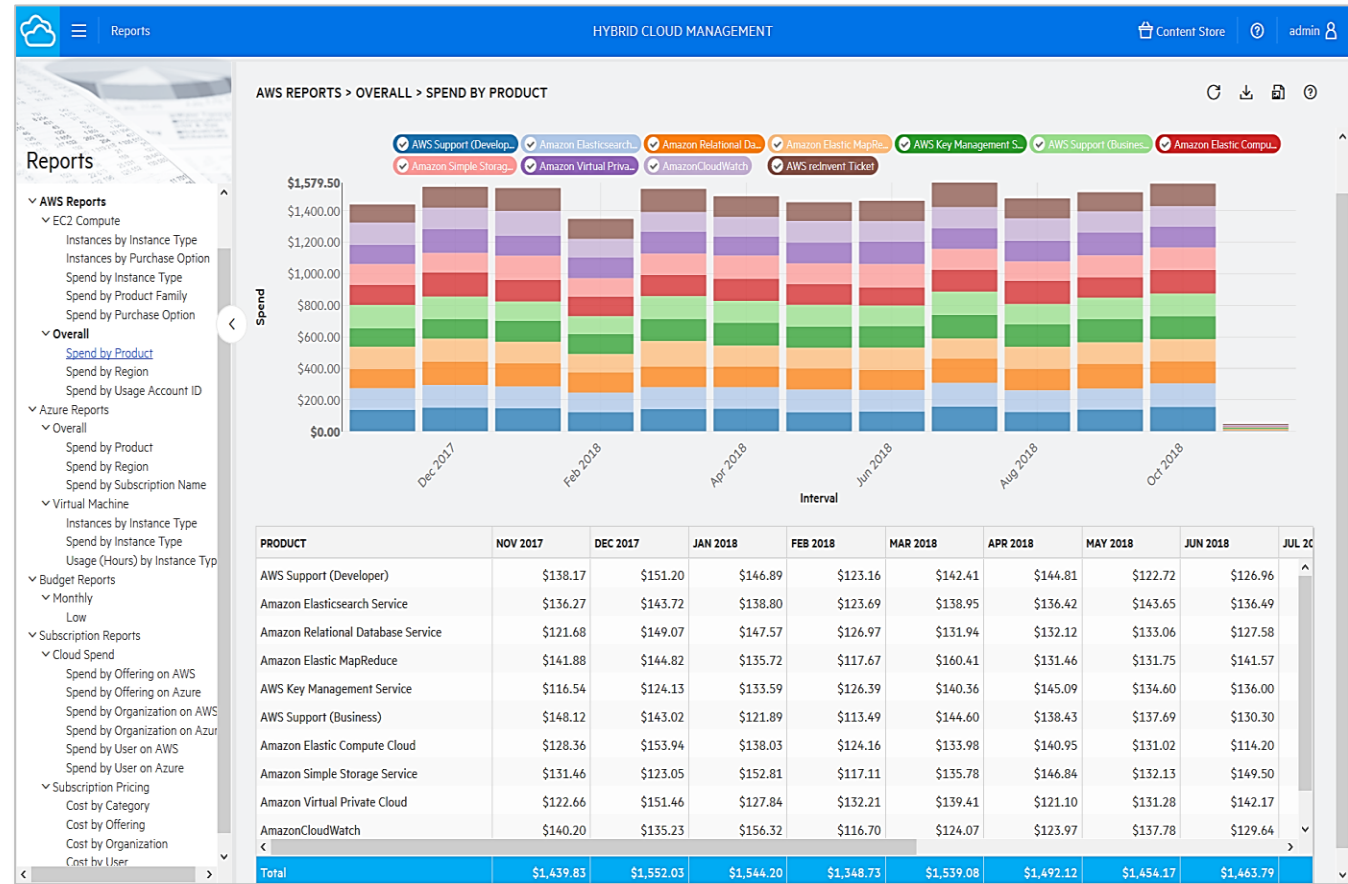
Reports

HYBRID CLOUD MANAGEMENT

Content Store

admin

Reports

AWS Reports
EC2 Compute
Instances by Instance Type
Instances by Purchase Option
Spend by Instance Type
Spend by Product Family
Spend by Purchase Option
Overall
Spend by Product
Spend by Region
Spend by Usage Account ID
Azure Reports
Overall
Spend by Product
Spend by Region
Spend by Subscription Name
Virtual Machine
Instances by Instance Type
Spend by Instance Type
Usage (Hours) by Instance Typ
Budget Reports
Monthly
Low
Subscription Reports
Cloud Spend
Spend by Offering on AWS
Spend by Offering on Azure
Spend by Organization on AWS
Spend by Organization on Azur
Spend by User on AWS
Spend by User on Azure
Subscription Pricing
Cost by Category
Cost by Offering
Cost by Organization
Cost by User

AWS REPORTS > OVERALL > SPEND BY PRODUCT

AWS Support (Develop... Amazon Elasticsearch... Amazon Relational Da... Amazon Elastic MapRe... AWS Key Management S... AWS Support (Busines... Amazon Elastic Compu... Amazon Simple Storag... Amazon Virtual Priva... AmazonCloudWatch AWS re:Invent Ticket

$1,579.50
$1,400.00
$1,200.00
$1,000.00
$800.00
$600.00
$400.00
$200.00
$0.00

Spend

Dec 2017
Feb 2018
Apr 2018
Jun 2018
Aug 2018
Oct 2018

Interval

| PRODUCT | NOV 2017 | DEC 2017 | JAN 2018 | FEB 2018 | MAR 2018 | APR 2018 | MAY 2018 | JUN 2018 | JUL 20 |
|---|---|---|---|---|---|---|---|---|---|
| AWS Support (Developer) | $138.17 | $151.20 | $146.89 | $123.16 | $142.41 | $144.81 | $122.72 | $126.96 | |
| Amazon Elasticsearch Service | $136.27 | $143.72 | $138.80 | $123.69 | $138.95 | $136.42 | $143.65 | $136.49 | |
| Amazon Relational Database Service | $121.68 | $149.07 | $147.57 | $126.97 | $131.94 | $132.12 | $133.06 | $127.58 | |
| Amazon Elastic MapReduce | $141.88 | $144.82 | $135.72 | $117.67 | $160.41 | $131.46 | $131.75 | $141.57 | |
| AWS Key Management Service | $116.54 | $124.13 | $133.59 | $126.39 | $140.36 | $145.09 | $134.60 | $136.00 | |
| AWS Support (Business) | $148.12 | $143.02 | $121.89 | $113.49 | $144.60 | $138.43 | $137.69 | $130.30 | |
| Amazon Elastic Compute Cloud | $128.36 | $153.94 | $138.03 | $124.16 | $133.98 | $140.95 | $131.02 | $114.20 | |
| Amazon Simple Storage Service | $131.46 | $123.05 | $152.81 | $117.11 | $135.78 | $146.84 | $132.13 | $149.50 | |
| Amazon Virtual Private Cloud | $122.66 | $151.46 | $127.84 | $132.21 | $139.41 | $121.10 | $131.28 | $142.17 | |
| AmazonCloudWatch | $140.20 | $135.23 | $156.32 | $116.70 | $124.07 | $123.97 | $137.78 | $129.64 | |
| Total | $1,439.83 | $1,552.03 | $1,544.20 | $1,348.73 | $1,539.08 | $1,492.12 | $1,454.17 | $1,463.79 | |